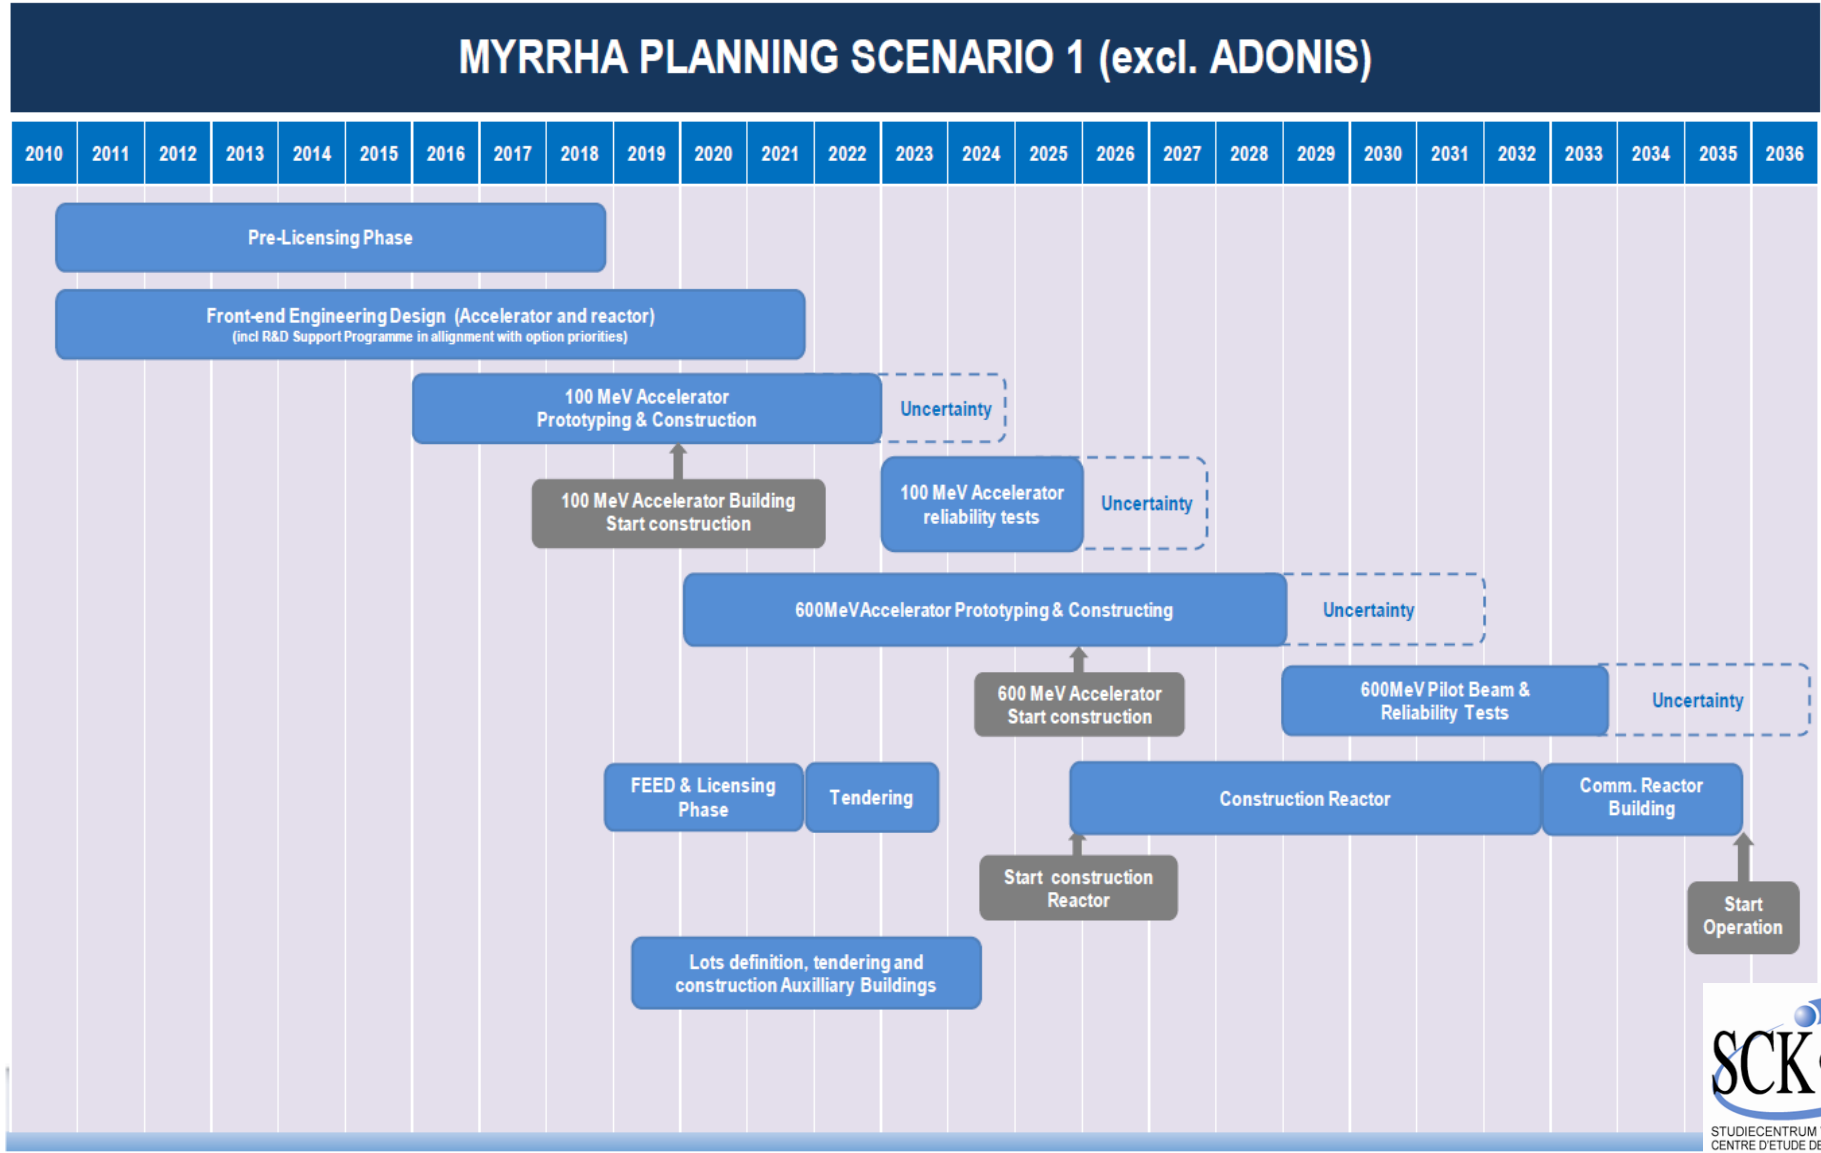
MYRRHA PLANNING SCENARIO 1 (excl. ADONIS)

| 2010 | 2011 | 2012 | 2013 | 2014 | 2015 | 2016 | 2017 | 2018 | 2019 | 2020 | 2021 | 2022 | 2023 | 2024 | 2025 | 2026 | 2027 | 2028 | 2029 | 2030 | 2031 | 2032 | 2033 | 2034 | 2035 | 2036 |
|---|---|---|---|---|---|---|---|---|---|---|---|---|---|---|---|---|---|---|---|---|---|---|---|---|---|---|

Pre-Licensing Phase

Front-end Engineering Design (Accelerator and reactor)
(incl R&D Support Programme in allignment with option priorities)

100 MeV Accelerator Prototyping & Construction

Uncertainty

100 MeV Accelerator Building Start construction

100 MeV Accelerator reliability tests

Uncertainty

600MeVAccelerator Prototyping & Constructing

Uncertainty

600 MeV Accelerator Start construction

600MeV Pilot Beam & Reliability Tests

Uncertainty

FEED & Licensing Phase

Tendering

Construction Reactor

Comm. Reactor Building

Start construction Reactor

Start Operation

Lots definition, tendering and construction Auxilliary Buildings

SCK

STUDIECENTRUM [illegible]
CENTRE D'ETUDE DE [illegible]